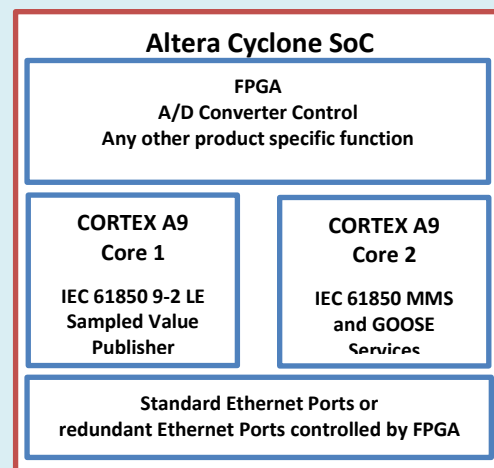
Altera Cyclone SoC

FPGA
A/D Converter Control
Any other product specific function

CORTEX A9
Core 1

IEC 61850 9-2 LE
Sampled Value
Publisher

CORTEX A9
Core 2

IEC 61850 MMS
and GOOSE
Services

Standard Ethernet Ports or
redundant Ethernet Ports controlled by FPGA